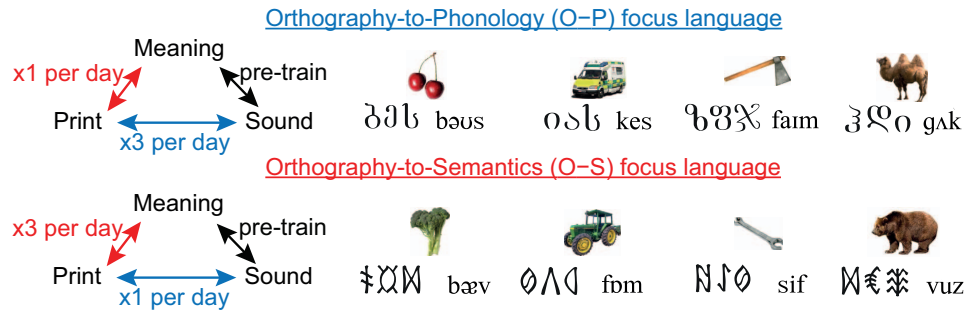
Orthography-to-Phonology (O-P) focus language

Meaning
x1 per day
pre-train
Print
Sound
x3 per day

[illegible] bəʊs
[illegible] kes
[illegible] faɪm
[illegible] gʌk

Orthography-to-Semantics (O-S) focus language

Meaning
x3 per day
pre-train
Print
Sound
x1 per day

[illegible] bæv
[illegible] fɒm
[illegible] sif
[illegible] vuz